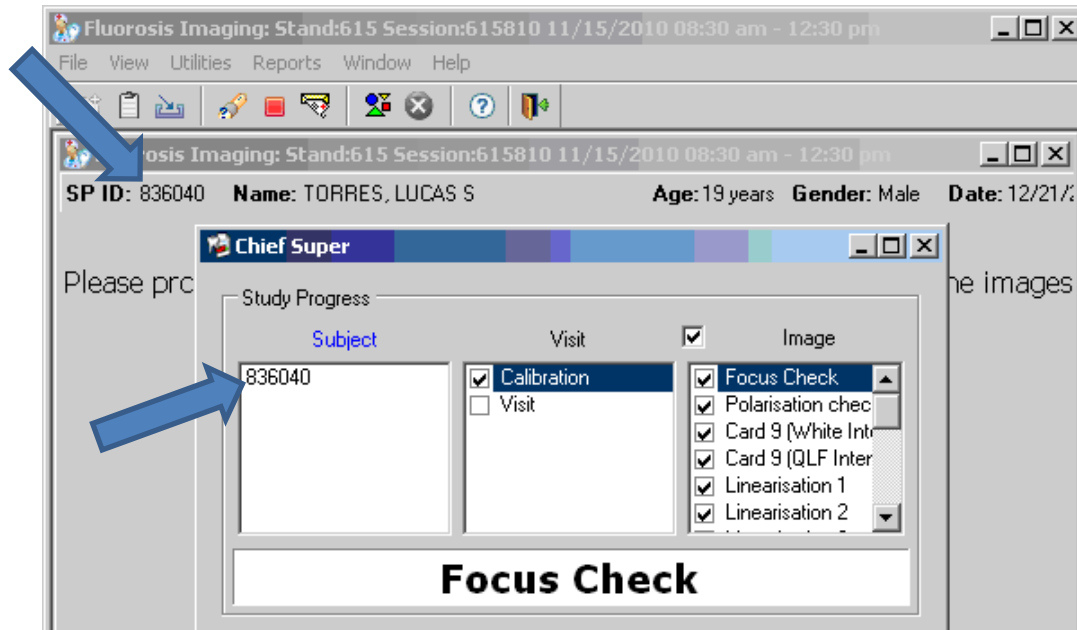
Fluorosis Imaging: Stand:615 Session:615810 11/15/2010 08:30 am - 12:30 pm

File View Utilities Reports Window Help

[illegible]rosis Imaging: Stand:615 Session:615810 11/15/2010 08:30 am - 12:30 pm

SP ID: 836040 Name: TORRES, LUCAS S Age: 19 years Gender: Male Date: 12/21/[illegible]

Please pro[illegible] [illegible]he images

Chief Super

Study Progress

| Subject | Visit | Image |
|---|---|---|
| 836040 | Calibration | Focus Check |
| | Visit | Polarisation chec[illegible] |
| | | Card 9 (White Int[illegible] |
| | | Card 9 (QLF Inter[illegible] |
| | | Linearisation 1 |
| | | Linearisation 2 |

Focus Check